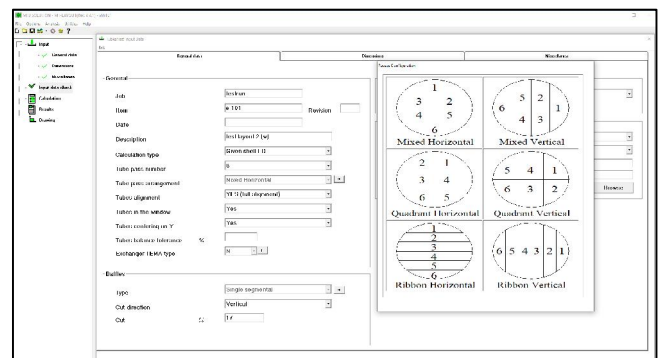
File Options Format Tables Help

Input
General data
Dimensions
Miscellanea
Input data check
Calculation
Results
Drawing

General data

General data
Dimensions
Miscellanea

General

Job
Item
Date
Description
Calculation type
Tube pass number
Tube pass arrangement
Tubes alignment
Tubes in the window
Tubes centering on Y
Tubes tolerance tolerance %
Exchanger TEMA type

festrun
# 101
Revision
Test layout 2 (w)
Given shell I.D.
6
Mixed Horizontal
Yes
Yes
N

Baffles

Type
Cut direction
Cut %

Single segmental
Vertical
14

Passes Configuration

1
3 2
4 5
6
Mixed Horizontal

5 2
6 1
4 3
Mixed Vertical

2 1
3 4
6 5
Quadrant Horizontal

5 4 1
6 3 2
Quadrant Vertical

1
2
3
4
5
6
Ribbon Horizontal

6 5 4 3 2 1
Ribbon Vertical

Browse